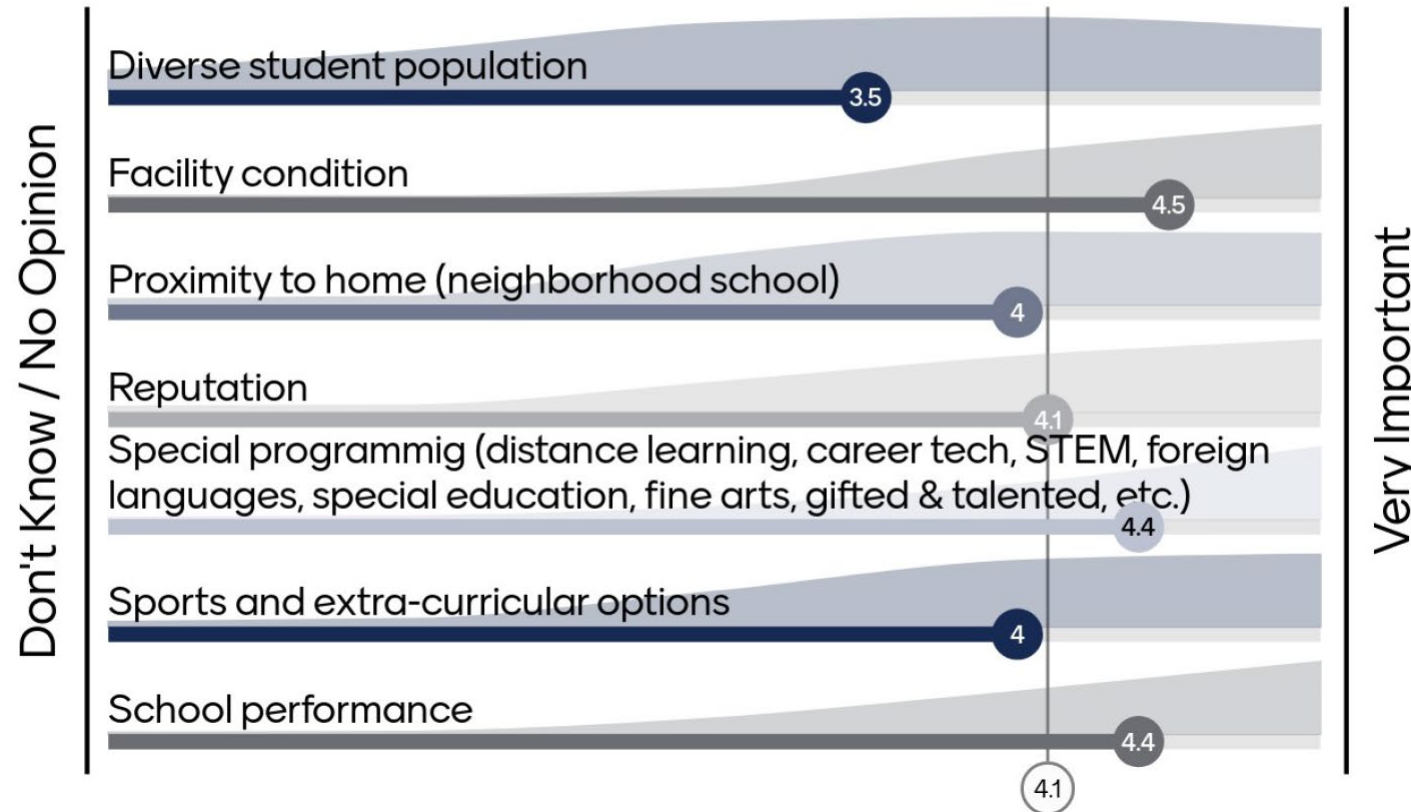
Don't Know / No Opinion

Diverse student population
3.5

Facility condition
4.5

Proximity to home (neighborhood school)
4

Reputation
4.1

Special programmig (distance learning, career tech, STEM, foreign languages, special education, fine arts, gifted & talented, etc.)
4.4

Sports and extra-curricular options
4

School performance
4.4

4.1

Very Important